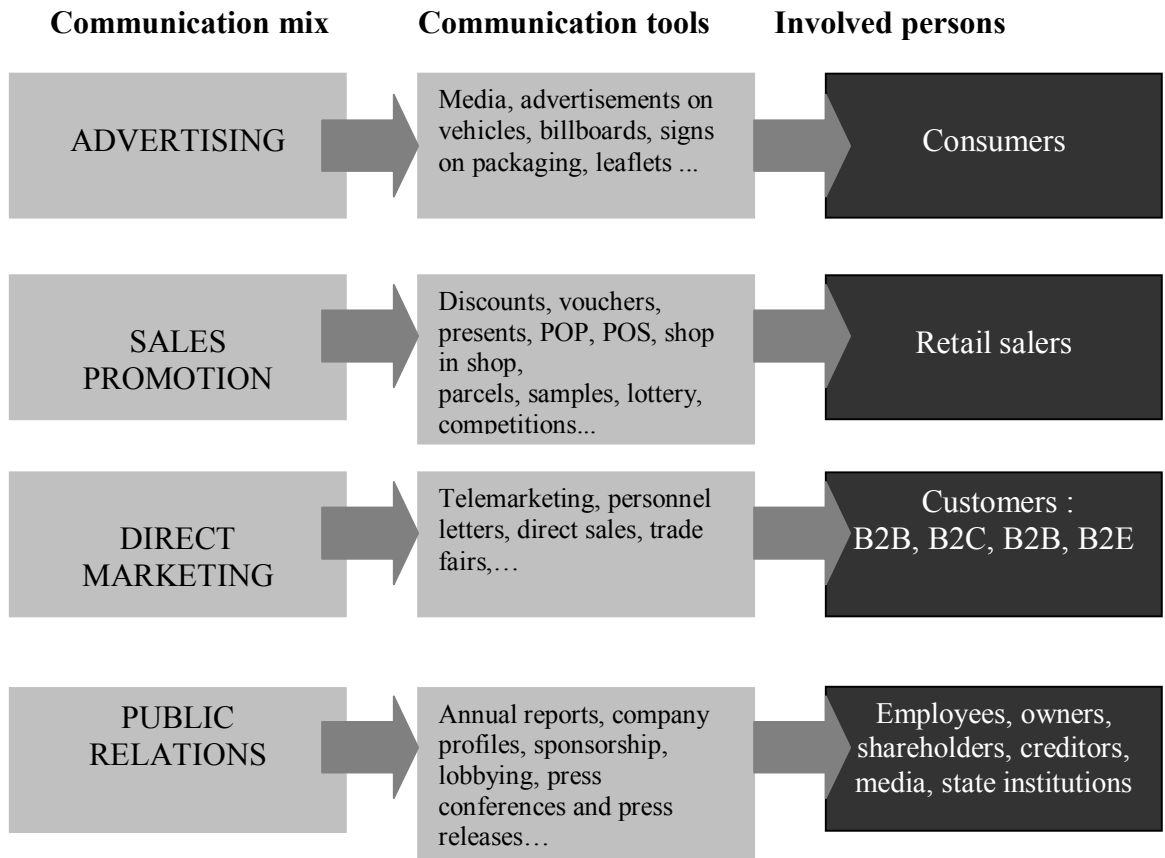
Communication mix

Communication tools

Involved persons

ADVERTISING

Media, advertisements on vehicles, billboards, signs on packaging, leaflets ...

Consumers

SALES PROMOTION

Discounts, vouchers, presents, POP, POS, shop in shop, parcels, samples, lottery, competitions...

Retail salers

DIRECT MARKETING

Telemarketing, personnel letters, direct sales, trade fairs,…

Customers : B2B, B2C, B2B, B2E

PUBLIC RELATIONS

Annual reports, company profiles, sponsorship, lobbying, press conferences and press releases…

Employees, owners, shareholders, creditors, media, state institutions